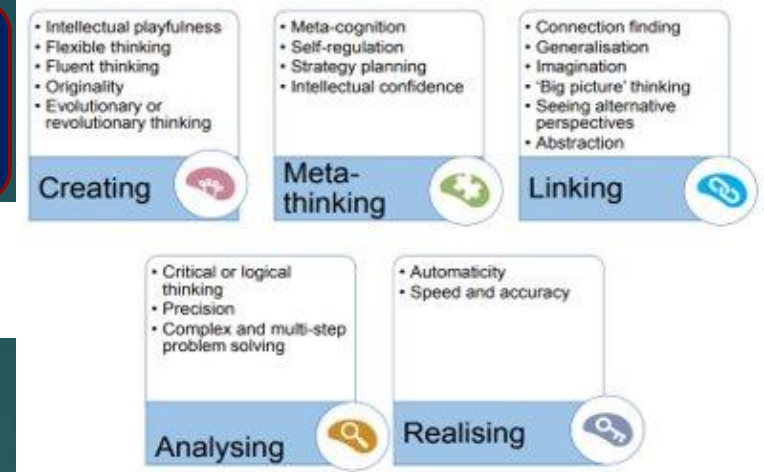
- Intellectual playfulness
- Flexible thinking
- Fluent thinking
- Originality
- Evolutionary or revolutionary thinking

Creating

- Meta-cognition
- Self-regulation
- Strategy planning
- Intellectual confidence

Meta-thinking

- Connection finding
- Generalisation
- Imagination
- 'Big picture' thinking
- Seeing alternative perspectives
- Abstraction

Linking

- Critical or logical thinking
- Precision
- Complex and multi-step problem solving

Analysing

- Automaticity
- Speed and accuracy

Realising